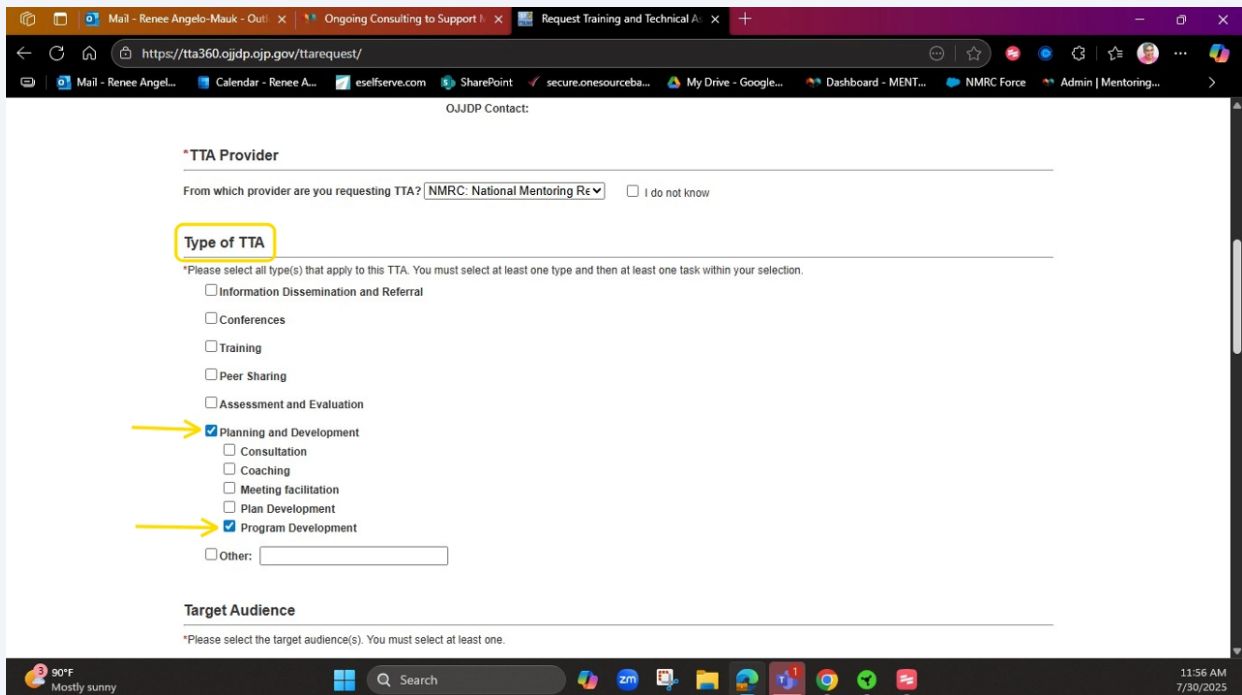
Mail - Renee Angelo-Mauk - Outl ×
Ongoing Consulting to Support M ×
Request Training and Technical A ×
+

https://tta360.ojjdp.ojp.gov/ttarequest/

Mail - Renee Angel...
Calendar - Renee A...
eselfserve.com
SharePoint
secure.onesourceba...
My Drive - Google...
Dashboard - MENT...
NMRC Force
Admin | Mentoring...

OJJDP Contact:

*TTA Provider

From which provider are you requesting TTA? NMRC: National Mentoring Re
I do not know

Type of TTA

*Please select all type(s) that apply to this TTA. You must select at least one type and then at least one task within your selection.

Information Dissemination and Referral

Conferences

Training

Peer Sharing

Assessment and Evaluation

Planning and Development

Consultation

Coaching

Meeting facilitation

Plan Development

Program Development

Other:

Target Audience

*Please select the target audience(s). You must select at least one.

90°F
Mostly sunny
Search
11:56 AM
7/30/2025